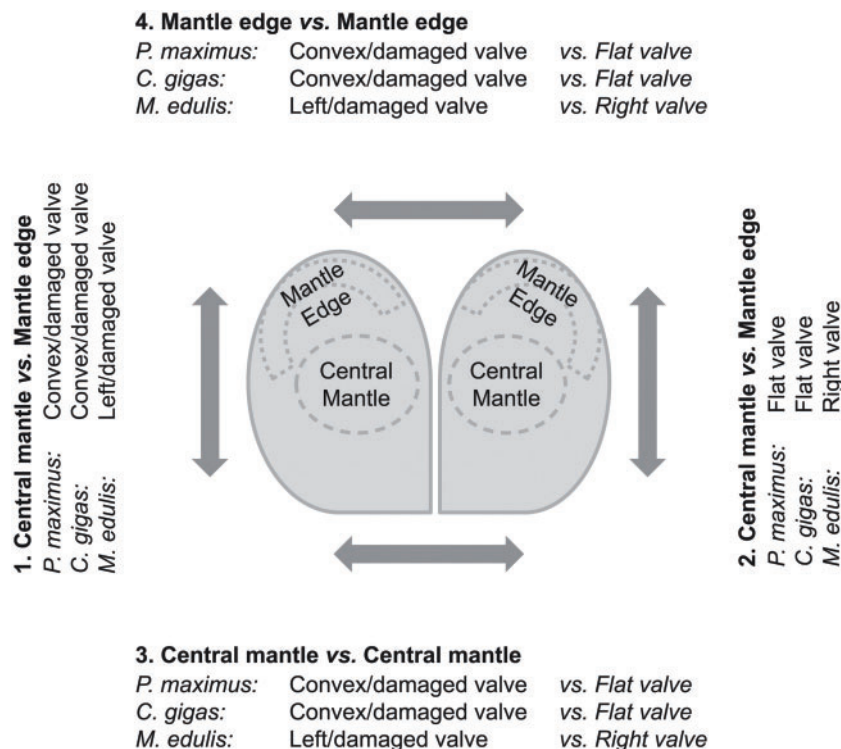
4. Mantle edge vs. Mantle edge

| | | |
|---|---|---|
| P. maximus: | Convex/damaged valve | vs. Flat valve |
| C. gigas: | Convex/damaged valve | vs. Flat valve |
| M. edulis: | Left/damaged valve | vs. Right valve |

1. Central mantle vs. Mantle edge

| | |
|---|---|
| P. maximus: | Convex/damaged valve |
| C. gigas: | Convex/damaged valve |
| M. edulis: | Left/damaged valve |

Mantle Edge

Central Mantle

Mantle Edge

Central Mantle

2. Central mantle vs. Mantle edge

| | |
|---|---|
| P. maximus: | Flat valve |
| C. gigas: | Flat valve |
| M. edulis: | Right valve |

3. Central mantle vs. Central mantle

| | | |
|---|---|---|
| P. maximus: | Convex/damaged valve | vs. Flat valve |
| C. gigas: | Convex/damaged valve | vs. Flat valve |
| M. edulis: | Left/damaged valve | vs. Right valve |